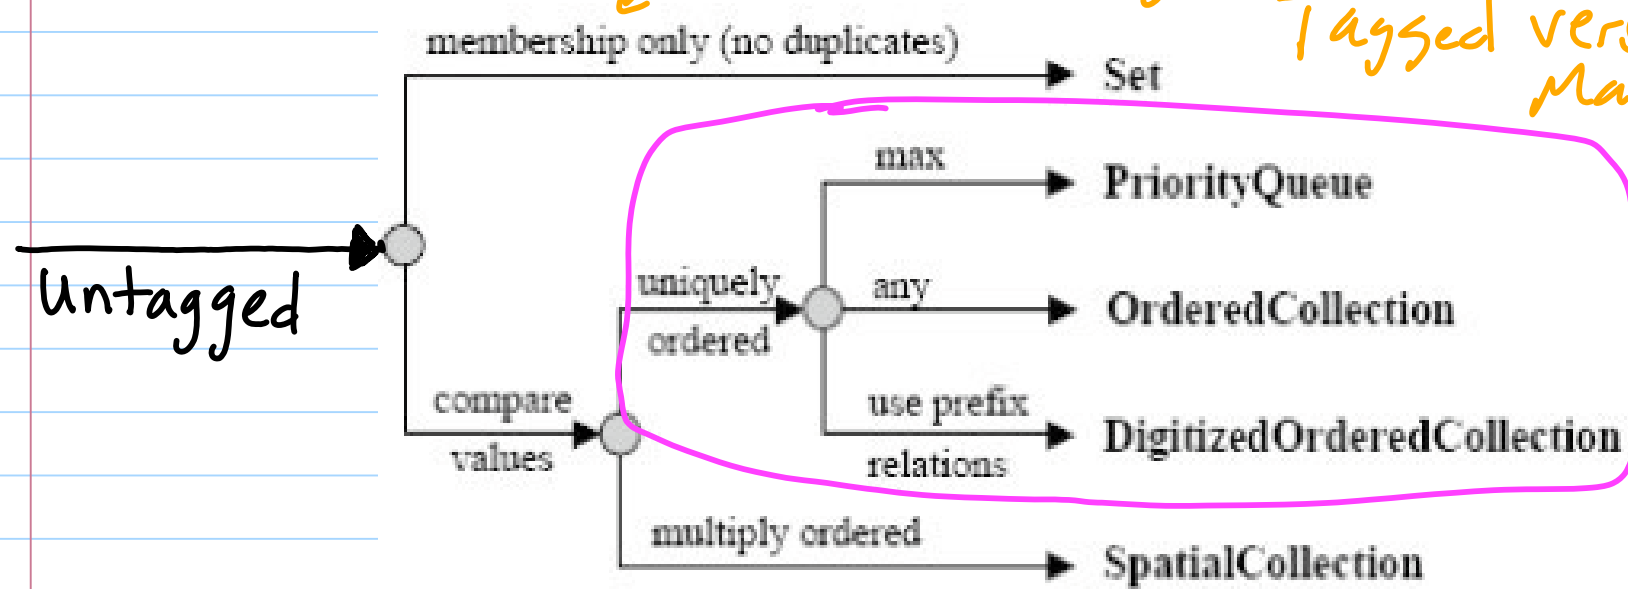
Tagged vers
Ma

membership only (no duplicates)
Set

Untagged

max
PriorityQueue

uniquely ordered
any
OrderedCollection

compare values
use prefix relations
DigitizedOrderedCollection

multiply ordered
SpatialCollection